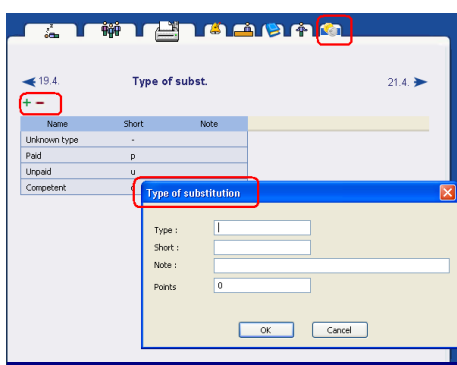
19.4.

Type of subst.

21.4.

+ −

| Name | Short | Note |
|---|---|---|
| Unknown type | - | |
| Paid | p | |
| Unpaid | u | |
| Competent | c | |

Type of substitution

Type :

Short :

Note :

Points 0

OK Cancel